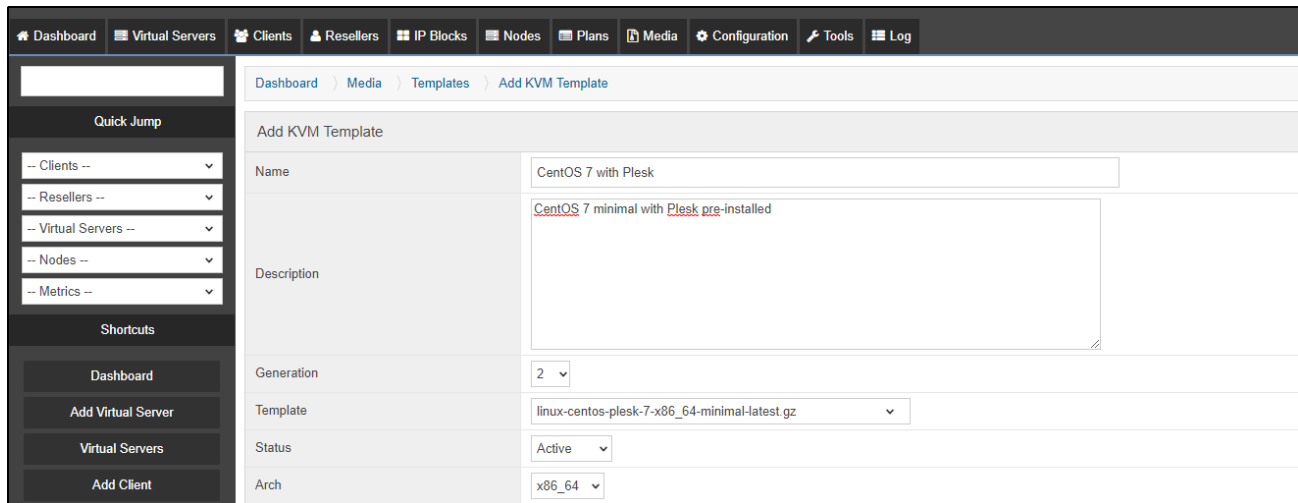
Dashboard Virtual Servers Clients Resellers IP Blocks Nodes Plans Media Configuration Tools Log

Quick Jump

-- Clients --
-- Resellers --
-- Virtual Servers --
-- Nodes --
-- Metrics --

Shortcuts

Dashboard
Add Virtual Server
Virtual Servers
Add Client

Dashboard 〉 Media 〉 Templates 〉 Add KVM Template

Add KVM Template

| Name | CentOS 7 with Plesk |
|---|---|
| Description | CentOS 7 minimal with Plesk pre-installed |
| Generation | 2 |
| Template | linux-centos-plesk-7-x86_64-minimal-latest.gz |
| Status | Active |
| Arch | x86_64 |